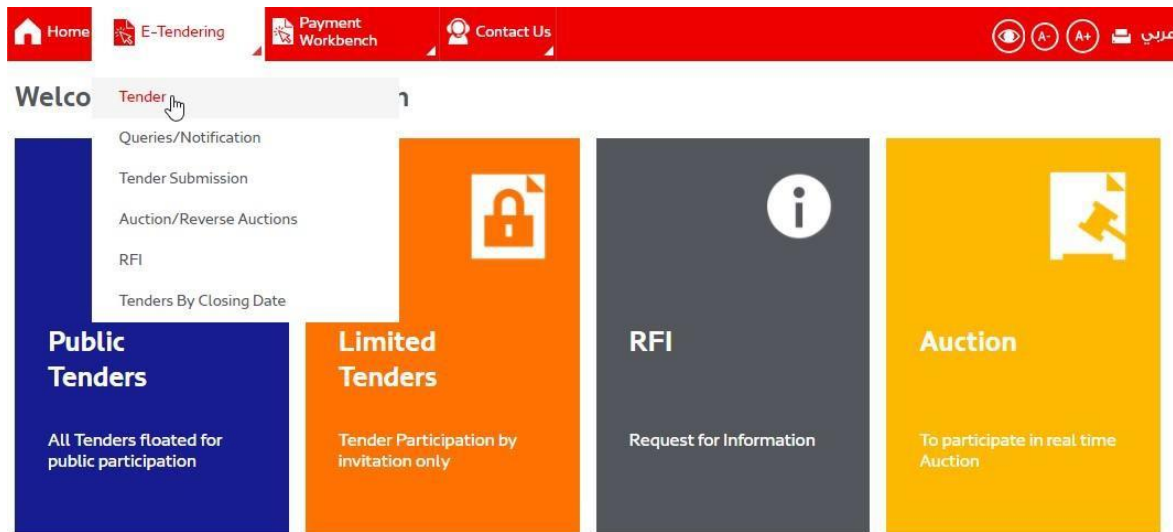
Home E-Tendering Payment Workbench Contact Us A- A+ عربي

Welco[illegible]n

Tender
Queries/Notification
Tender Submission
Auction/Reverse Auctions
RFI
Tenders By Closing Date

Public Tenders

All Tenders floated for public participation

Limited Tenders

Tender Participation by invitation only

RFI

Request for Information

Auction

To participate in real time Auction